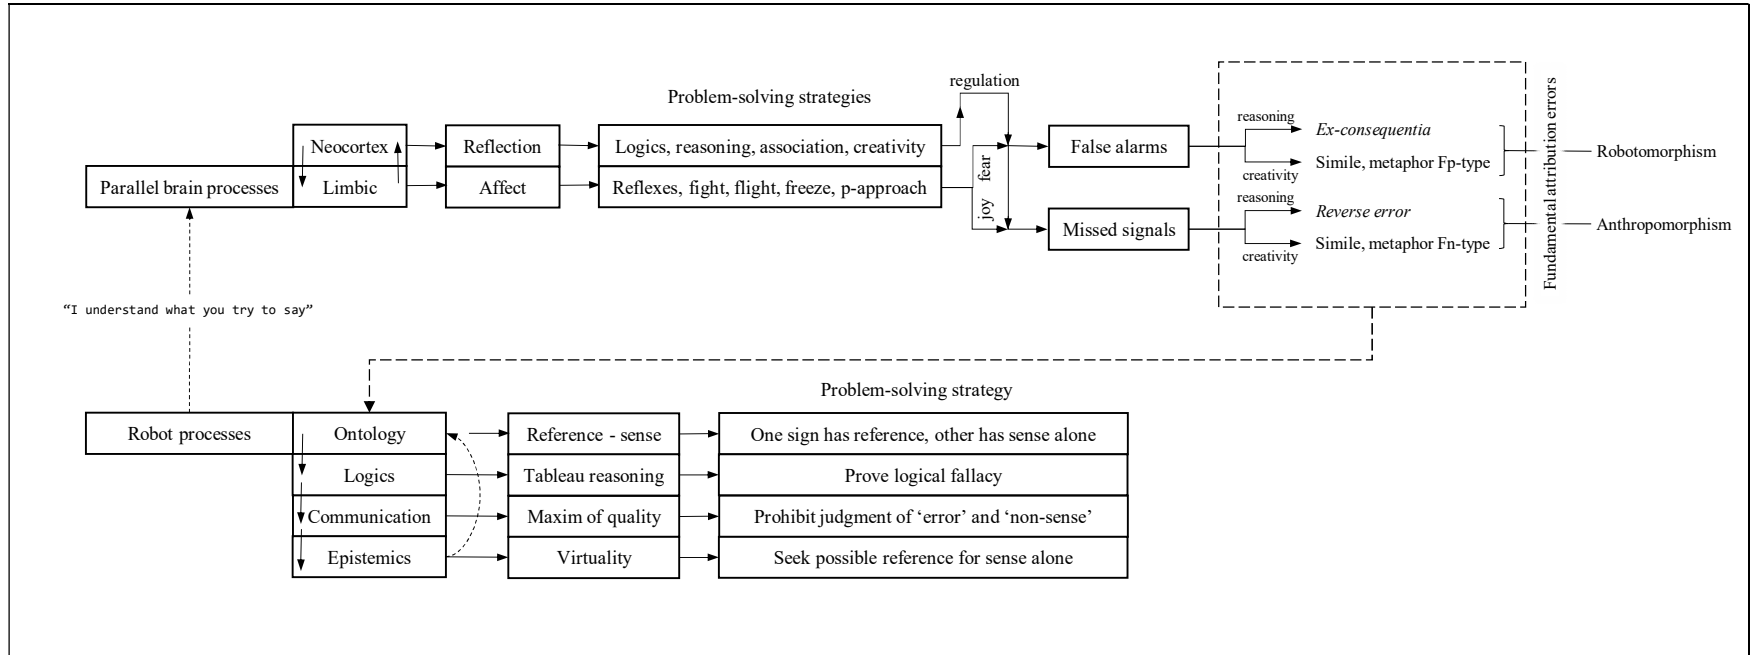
Problem-solving strategies

regulation

Parallel brain processes

Neocortex

Limbic

Reflection

Affect

Logics, reasoning, association, creativity

Reflexes, fight, flight, freeze, p-approach

fear

joy

False alarms

Missed signals

reasoning

*Ex-consequentia*

creativity

Simile, metaphor Fp-type

reasoning

*Reverse error*

creativity

Simile, metaphor Fn-type

Fundamental attribution errors

Robotomorphism

Anthropomorphism

"I understand what you try to say"

Problem-solving strategy

Robot processes

Ontology

Logics

Communication

Epistemics

Reference - sense

Tableau reasoning

Maxim of quality

Virtuality

One sign has reference, other has sense alone

Prove logical fallacy

Prohibit judgment of 'error' and 'non-sense'

Seek possible reference for sense alone